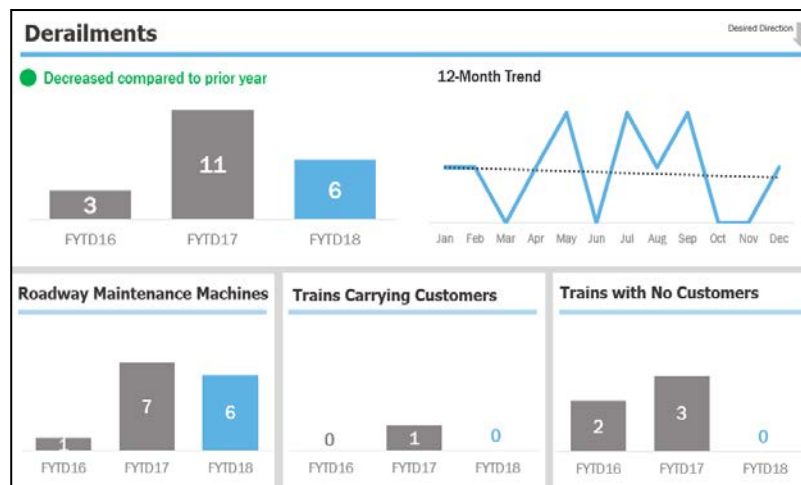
Derailments

Desired Direction

Decreased compared to prior year

| 3 | 11 | 6 |
|---|---|---|
| FYTD16 | FYTD17 | FYTD18 |

12-Month Trend

Jan Feb Mar Apr May Jun Jul Aug Sep Oct Nov Dec

Roadway Maintenance Machines

| 1 | 7 | 6 |
|---|---|---|
| FYTD16 | FYTD17 | FYTD18 |

Trains Carrying Customers

| 0 | 1 | 0 |
|---|---|---|
| FYTD16 | FYTD17 | FYTD18 |

Trains with No Customers

| 2 | 3 | 0 |
|---|---|---|
| FYTD16 | FYTD17 | FYTD18 |